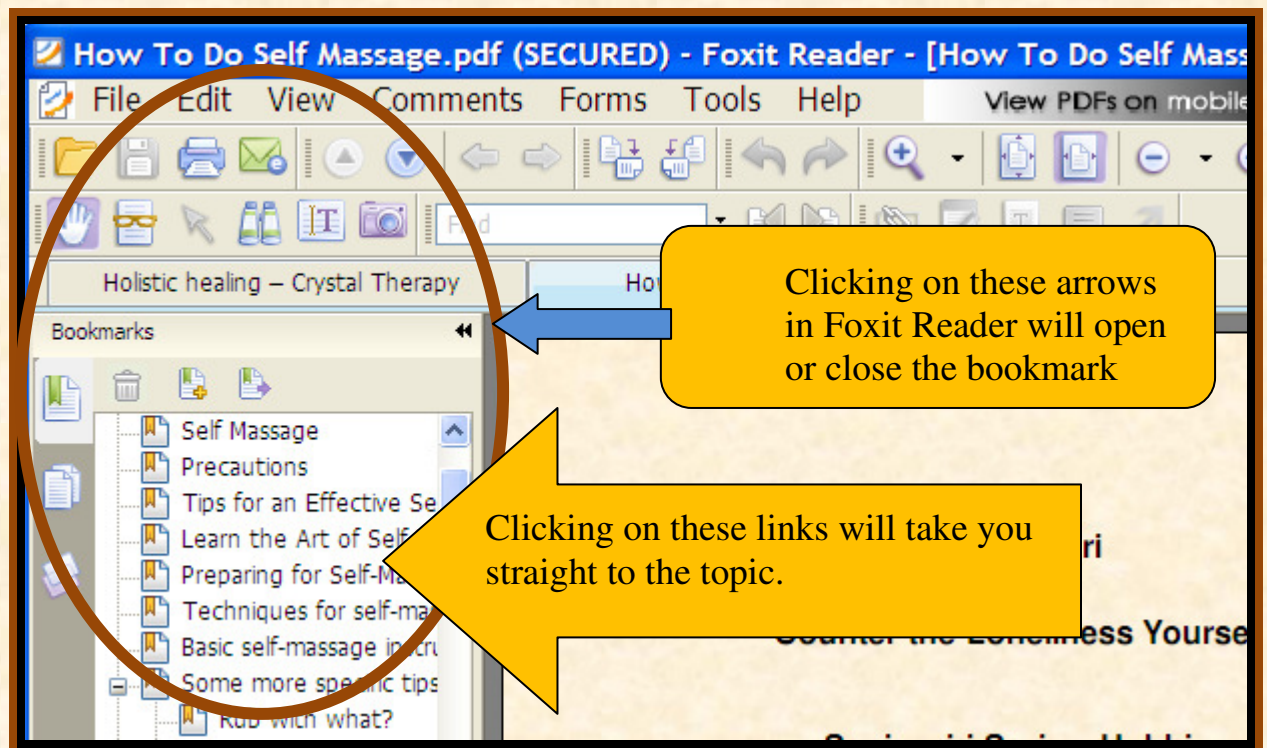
How To Do Self Massage.pdf (SECURED) - Foxit Reader - [How To Do Self Mass

File Edit View Comments Forms Tools Help View PDFs on mobile

Find

Holistic healing – Crystal Therapy How

Clicking on these arrows in Foxit Reader will open or close the bookmark

Bookmarks

Self Massage
Precautions
Tips for an Effective Se
Learn the Art of Self
Preparing for Self-Ma
Techniques for self-ma
Basic self-massage instru
Some more specific tips
Rub with what?

Clicking on these links will take you straight to the topic.

ri

Counter the Loneliness Yourse